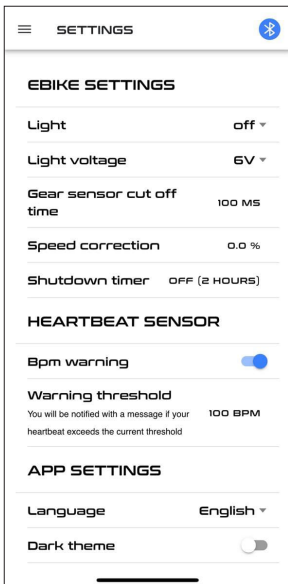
SETTINGS

EBIKE SETTINGS

Light off

Light voltage 6V

Gear sensor cut off time 100 MS

Speed correction 0.0 %

Shutdown timer OFF (2 HOURS)

HEARTBEAT SENSOR

Bpm warning

Warning threshold
You will be notified with a message if your heartbeat exceeds the current threshold 100 BPM

APP SETTINGS

Language English

Dark theme